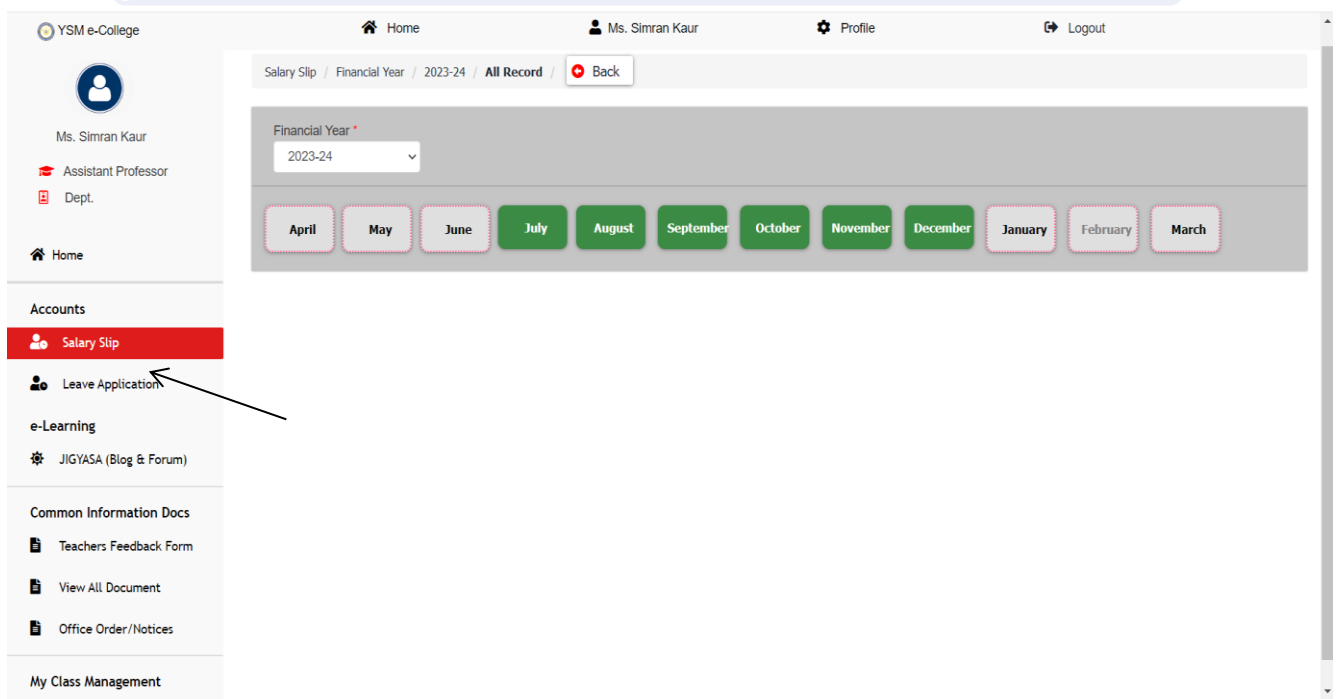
YSM e-College

Home

Ms. Simran Kaur

Profile

Logout

Ms. Simran Kaur

Assistant Professor

Dept.

Home

Accounts

Salary Slip

Leave Application

e-Learning

JIGYASA (Blog & Forum)

Common Information Docs

Teachers Feedback Form

View All Document

Office Order/Notices

My Class Management

Salary Slip / Financial Year / 2023-24 / All Record / Back

Financial Year *

2023-24

April May June July August September October November December January February March